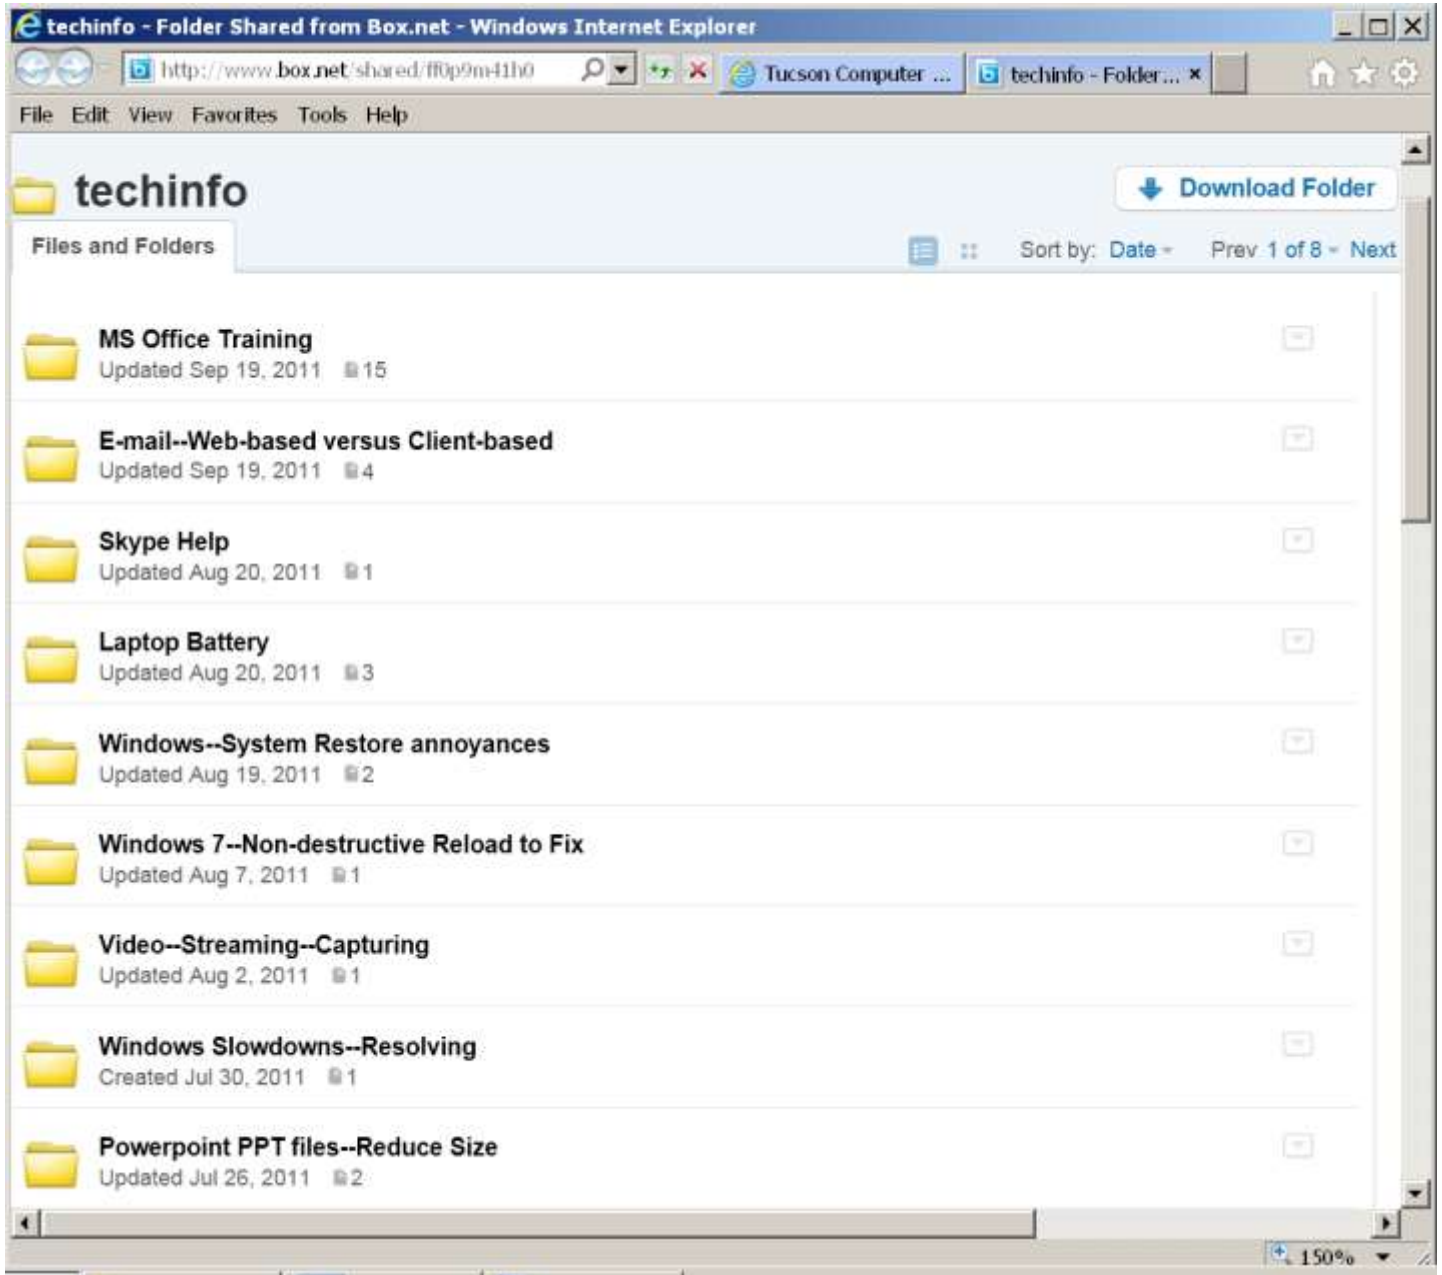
techinfo - Folder Shared from Box.net - Windows Internet Explorer

http://www.box.net/shared/ff0p9m41h0

Tucson Computer ...

techinfo - Folder... ×

File Edit View Favorites Tools Help

techinfo

Download Folder

Files and Folders

Sort by: Date

Prev 1 of 8 Next

MS Office Training
Updated Sep 19, 2011 15

E-mail--Web-based versus Client-based
Updated Sep 19, 2011 4

Skype Help
Updated Aug 20, 2011 1

Laptop Battery
Updated Aug 20, 2011 3

Windows--System Restore annoyances
Updated Aug 19, 2011 2

Windows 7--Non-destructive Reload to Fix
Updated Aug 7, 2011 1

Video--Streaming--Capturing
Updated Aug 2, 2011 1

Windows Slowdowns--Resolving
Created Jul 30, 2011 1

Powerpoint PPT files--Reduce Size
Updated Jul 26, 2011 2

150%